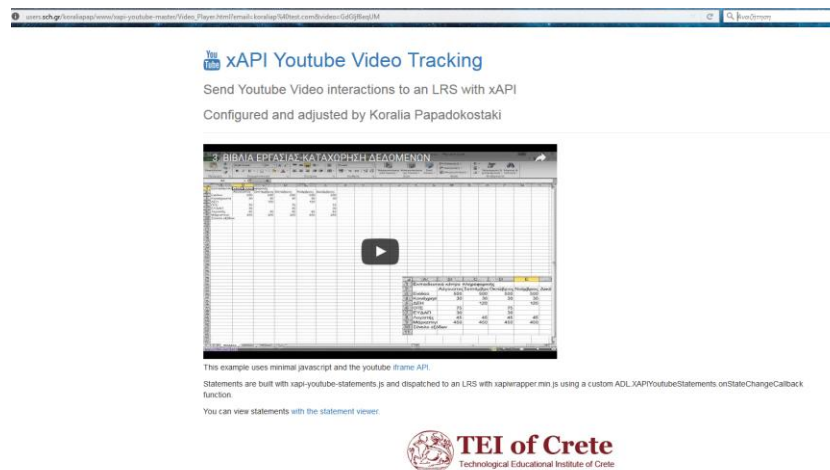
users.sch.gr/koraliapap/www/xapi-youtube-master/Video_Player.html?email=koraliap%40test.com&video=GdGjRxqUM

Αναζήτηση

You Tube xAPI Youtube Video Tracking

Send Youtube Video interactions to an LRS with xAPI

Configured and adjusted by Koralia Papadokostaki

3. ΒΙΒΛΙΑ ΕΡΓΑΣΙΑΣ-ΚΑΤΑΧΩΡΗΣΗ ΔΕΔΟΜΕΝΩΝ

This example uses minimal javascript and the youtube iframe API.

Statements are built with xapi-youtube-statements.js and dispatched to an LRS with xapiwrapper.min.js using a custom ADL.XAPIYoutubeStatements.onStateChangeCallback function.

You can view statements with the statement viewer.

TEI of Crete
Technological Educational Institute of Crete